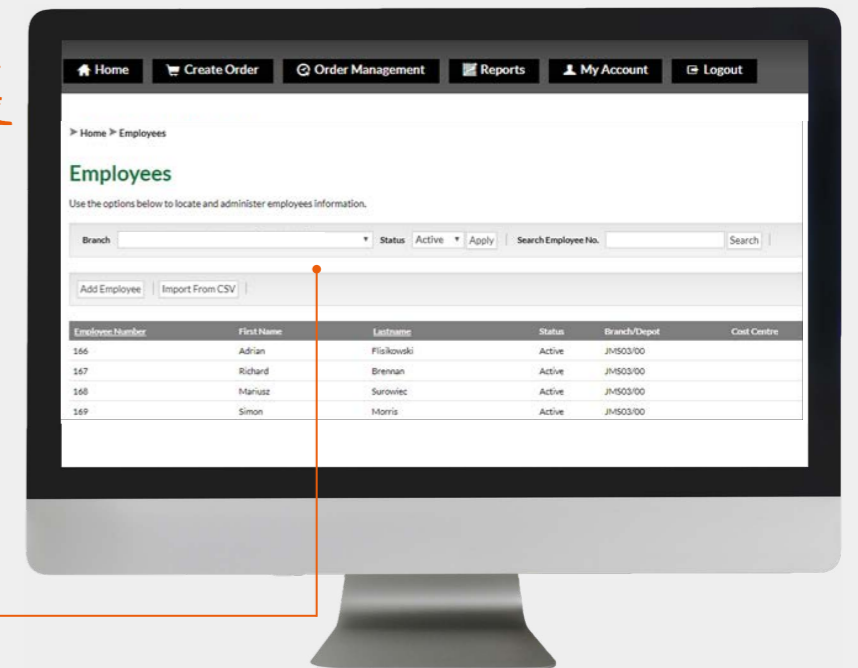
Home | Create Order | Order Management | Reports | My Account | Logout

> Home > Employees

Employees

Use the options below to locate and administer employees information.

Branch [ ] Status Active Apply | Search Employee No. [ ] Search

Add Employee | Import From CSV

| Employee Number | First Name | Lastname | Status | Branch/Depot | Cost Centre |
|---|---|---|---|---|---|
| 166 | Adrian | Flisikowski | Active | JMS03/00 | |
| 167 | Richard | Brennan | Active | JMS03/00 | |
| 168 | Mariusz | Surowiec | Active | JMS03/00 | |
| 169 | Simon | Morris | Active | JMS03/00 | |